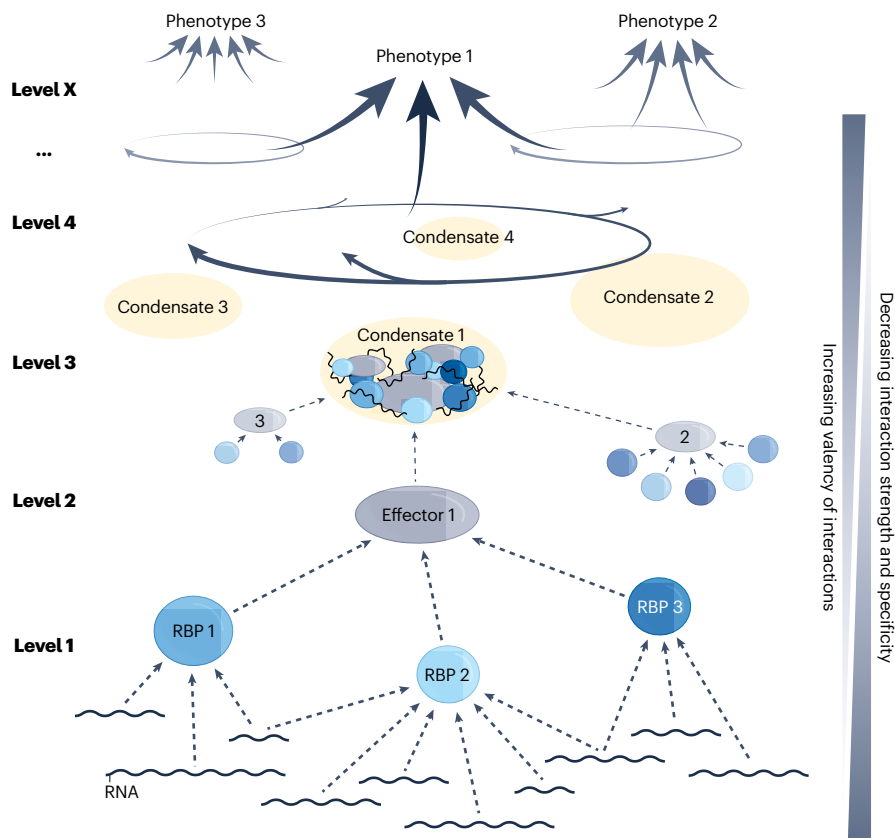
Phenotype 3

Phenotype 1

Phenotype 2

Level X

...

Level 4

Condensate 4

Condensate 3

Condensate 2

Level 3

Condensate 1

3

2

Level 2

Effector 1

Level 1

RBP 1

RBP 2

RBP 3

RNA

Increasing valency of interactions

Decreasing interaction strength and specificity